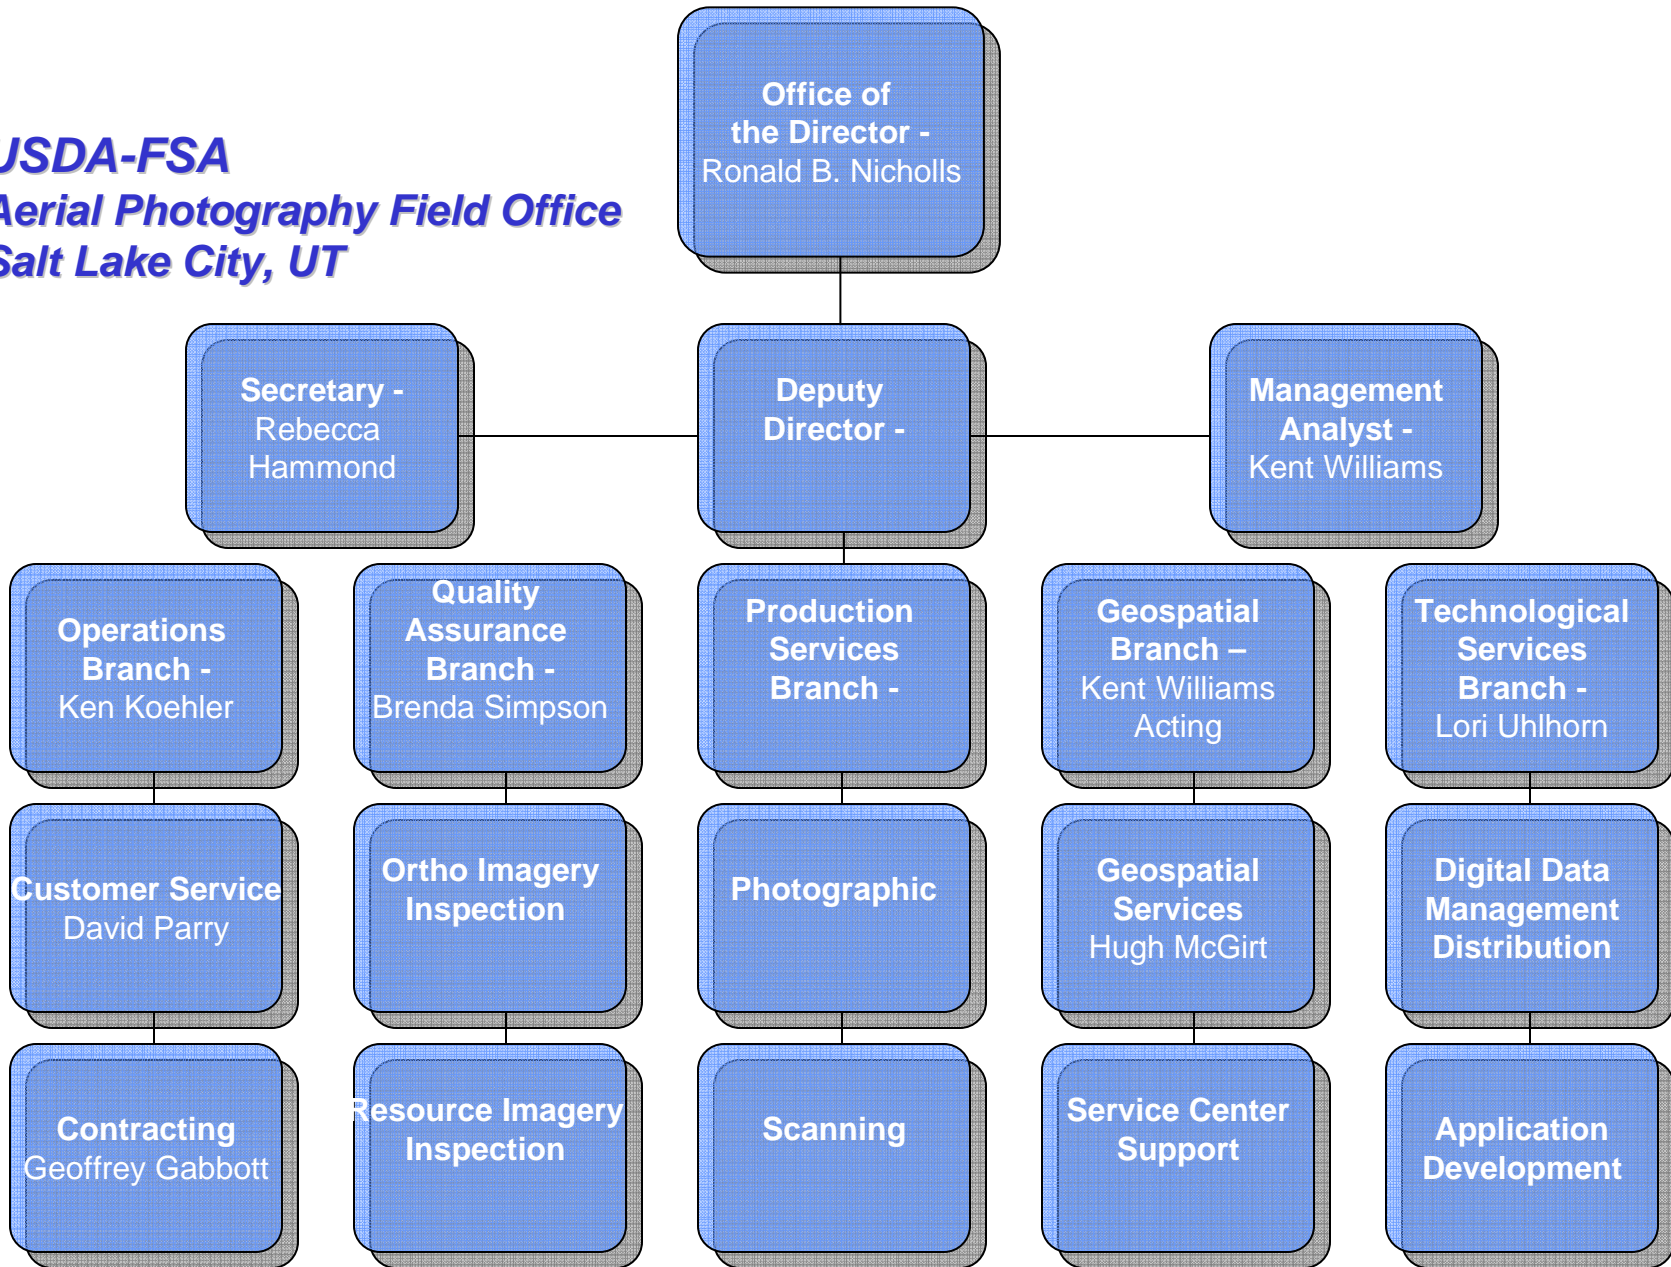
USDA-FSA
Aerial Photography Field Office
Salt Lake City, UT

Office of the Director - Ronald B. Nicholls

Secretary - Rebecca Hammond

Deputy Director -

Management Analyst - Kent Williams

Operations Branch - Ken Koehler

Quality Assurance Branch - Brenda Simpson

Production Services Branch -

Geospatial Branch – Kent Williams Acting

Technological Services Branch - Lori Uhlhorn

Customer Service David Parry

Ortho Imagery Inspection

Photographic

Geospatial Services Hugh McGirt

Digital Data Management Distribution

Contracting Geoffrey Gabbott

Resource Imagery Inspection

Scanning

Service Center Support

Application Development